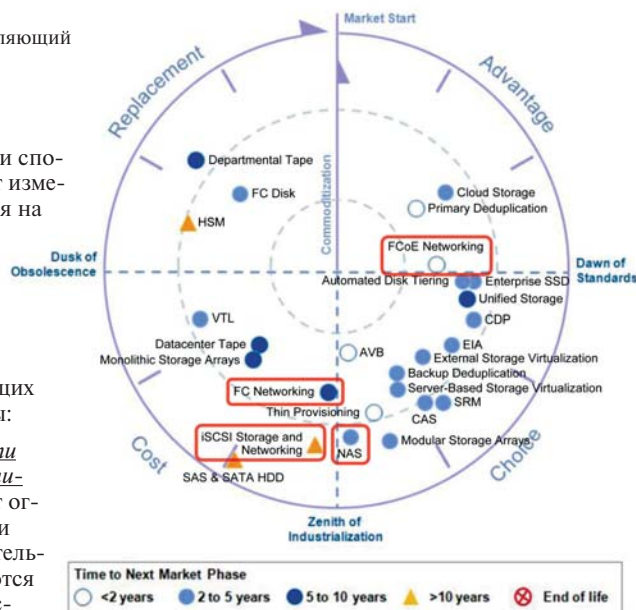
ляющий

и спот измеся на

щих и:

ги ги- т ог- и тель- отся

Market Start

Replacement

Advantage

Commoditization

Departmental Tape

FC Disk

HSM

Cloud Storage

Primary Deduplication

FCoE Networking

Dusk of Obsolescence

Dawn of Standards

Automated Disk Tiering

Enterprise SSD

Unified Storage

CDP

VTL

Datacenter Tape

Monolithic Storage Arrays

AVB

EIA

External Storage Virtualization

Backup Deduplication

Server-Based Storage Virtualization

FC Networking

Thin Provisioning

CAS

SRM

iSCSI Storage and Networking

NAS

Modular Storage Arrays

SAS & SATA HDD

Cost

Choice

Zenith of Industrialization

Time to Next Market Phase

<2 years

2 to 5 years

5 to 10 years

>10 years

End of life